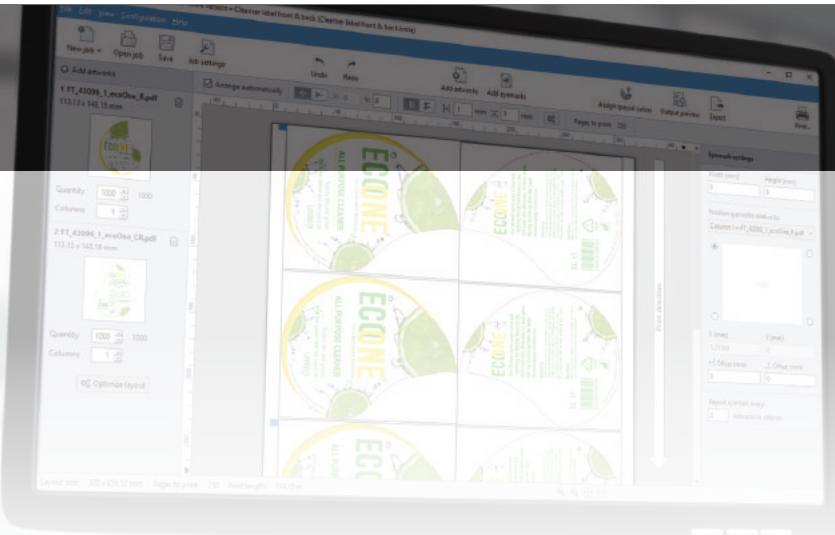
File Edit View Configuration Help

New job Open job Save Job settings Undo Redo Add artworks Add eyemarks Assign special colors Output preview Export Print

Add artworks

1 FT_43096_1_ecoOne_R.pdf
113.13 x 148.18 mm

Quantity 1000 1000
Columns 1

2 FT_43096_1_ecoOne_CR.pdf
113.13 x 148.18 mm

Quantity 1000 1000
Columns 1

Optimize layout

Arrange automatically

Pages to print 250

ECONE
ALL PURPOSE CLEANER

Eyemark settings

Width (mm) Height (mm)

X (mm) Y (mm)

Repeat eyemarks every

Layout size Pages to print 250 Print length